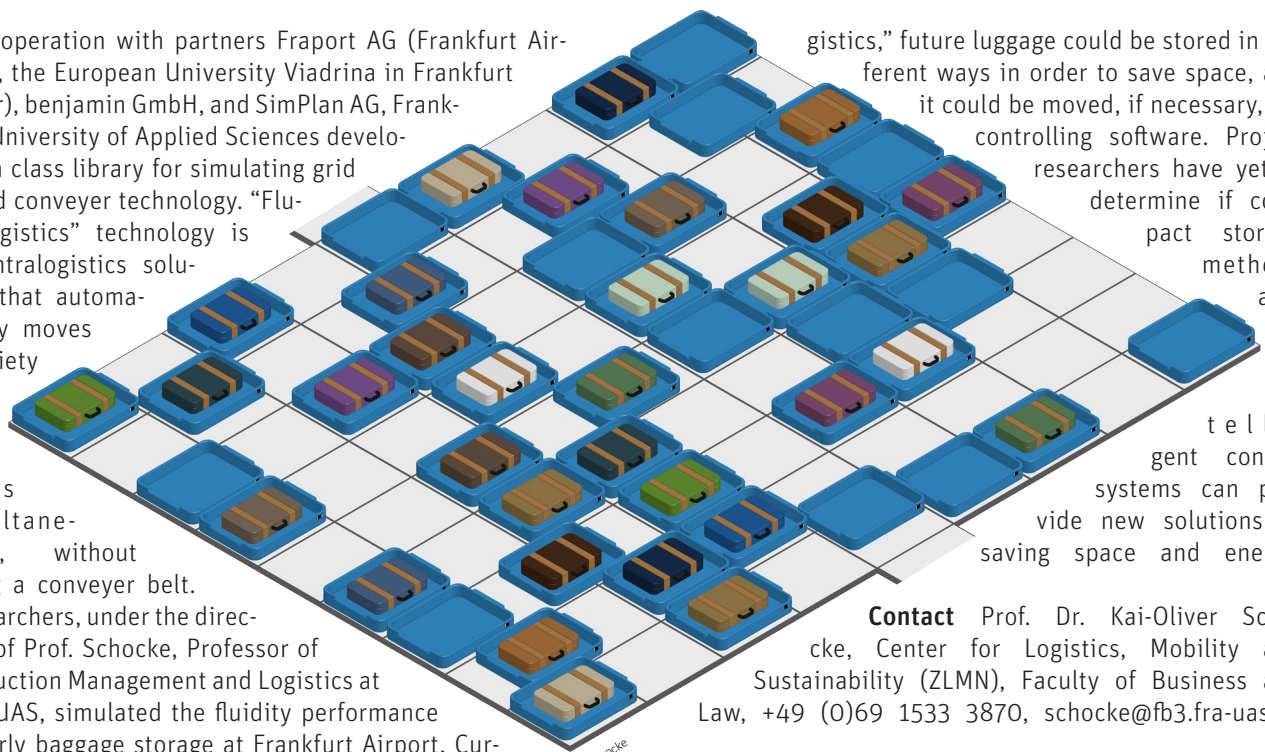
operation with partners Fraport AG (Frankfurt Air-, the European University Viadrina in Frankfurt r), benjamin GmbH, and SimPlan AG, Frank-University of Applied Sciences develo-n class library for simulating grid d conveyer technology. "Flu-gistics" technology is ntralogistics solu-that automa-y moves iety

s ltane-, without a conveyer belt. archers, under the direc-of Prof. Schocke, Professor of uction Management and Logistics at UAS, simulated the fluidity performance rly baggage storage at Frankfurt Airport. Cur-

gistics," future luggage could be stored in ferent ways in order to save space, it could be moved, if necessary, controlling software. Pro researchers have yet determine if co pact stor meth a

t e l l gent con systems can p vide new solutions saving space and ene

**Contact** Prof. Dr. Kai-Oliver Sc cke, Center for Logistics, Mobility Sustainability (ZLMN), Faculty of Business Law, +49 (0)69 1533 3870, schocke@fb3.fra-uas

cke